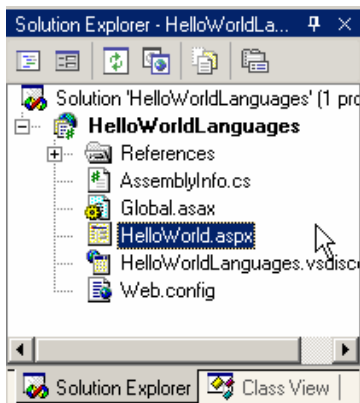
Solution Explorer - HelloWorldLa...

Solution 'HelloWorldLanguages' (1 pro
HelloWorldLanguages
References
AssemblyInfo.cs
Global.asax
HelloWorld.aspx
HelloWorldLanguages.vsdisc
Web.config

Solution Explorer | Class View